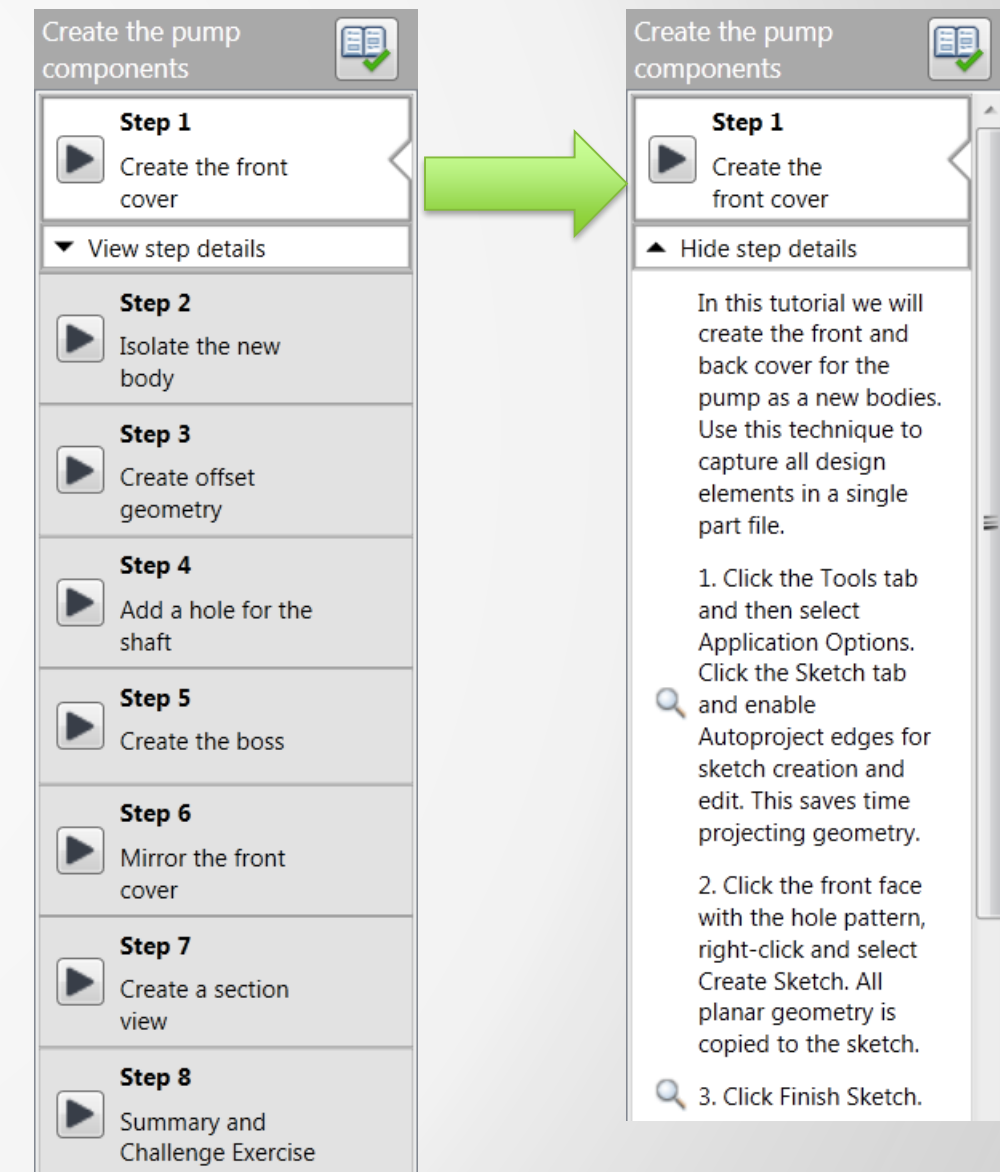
Create the pump components

Step 1
Create the front cover

▼ View step details

Step 2
Isolate the new body

Step 3
Create offset geometry

Step 4
Add a hole for the shaft

Step 5
Create the boss

Step 6
Mirror the front cover

Step 7
Create a section view

Step 8
Summary and Challenge Exercise

Create the pump components

Step 1
Create the front cover

▲ Hide step details

In this tutorial we will create the front and back cover for the pump as a new bodies. Use this technique to capture all design elements in a single part file.

1. Click the Tools tab and then select Application Options. Click the Sketch tab and enable Autoproject edges for sketch creation and edit. This saves time projecting geometry.

2. Click the front face with the hole pattern, right-click and select Create Sketch. All planar geometry is copied to the sketch.

3. Click Finish Sketch.